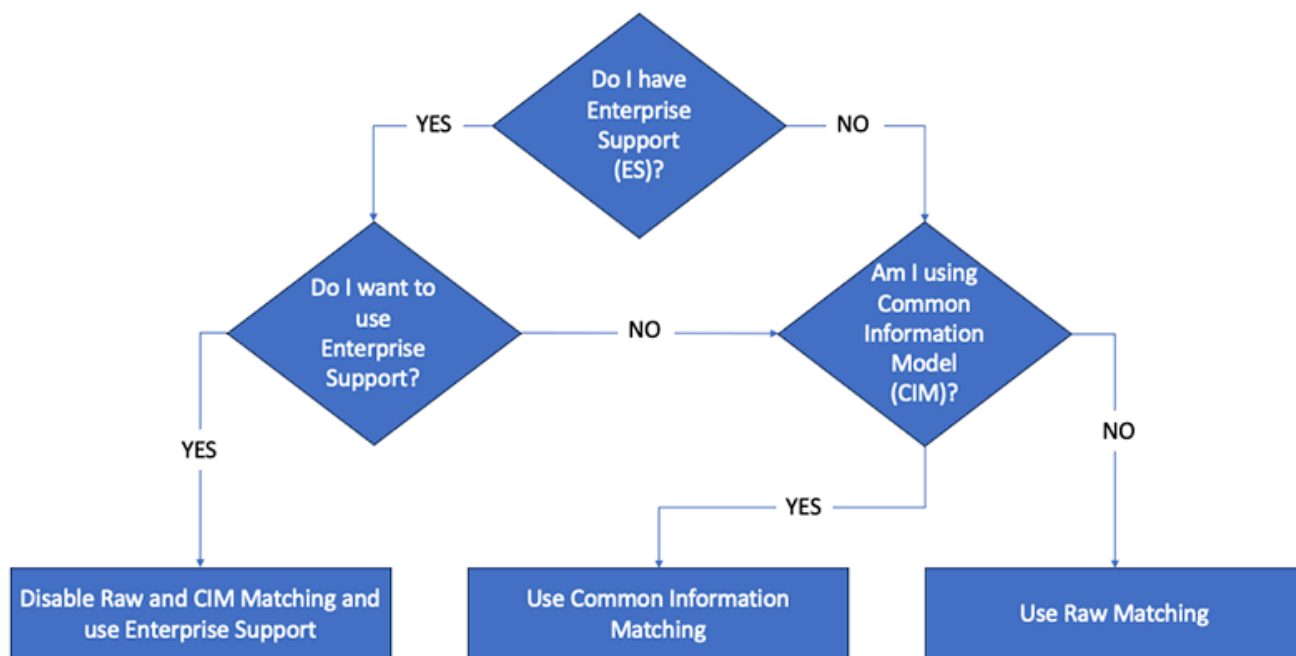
Do I have Enterprise Support (ES)?

YES

NO

Do I want to use Enterprise Support?

NO

Am I using Common Information Model (CIM)?

YES

NO

YES

Disable Raw and CIM Matching and use Enterprise Support

Use Common Information Matching

Use Raw Matching